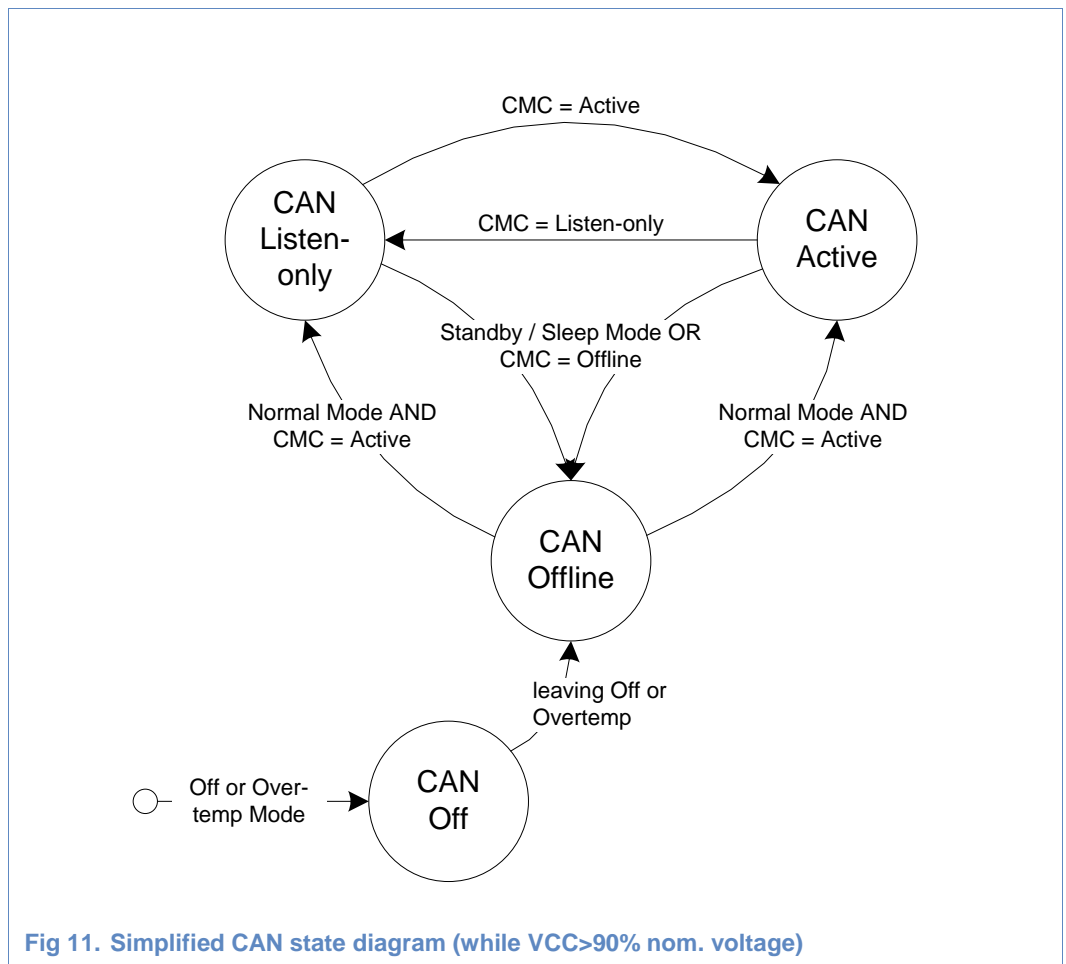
CMC = Active

CAN Listen-only

CMC = Listen-only

CAN Active

Standby / Sleep Mode OR CMC = Offline

Normal Mode AND CMC = Active

Normal Mode AND CMC = Active

CAN Offline

leaving Off or Overtemp

Off or Over-temp Mode

CAN Off

Fig 11. Simplified CAN state diagram (while VCC>90% nom. voltage)